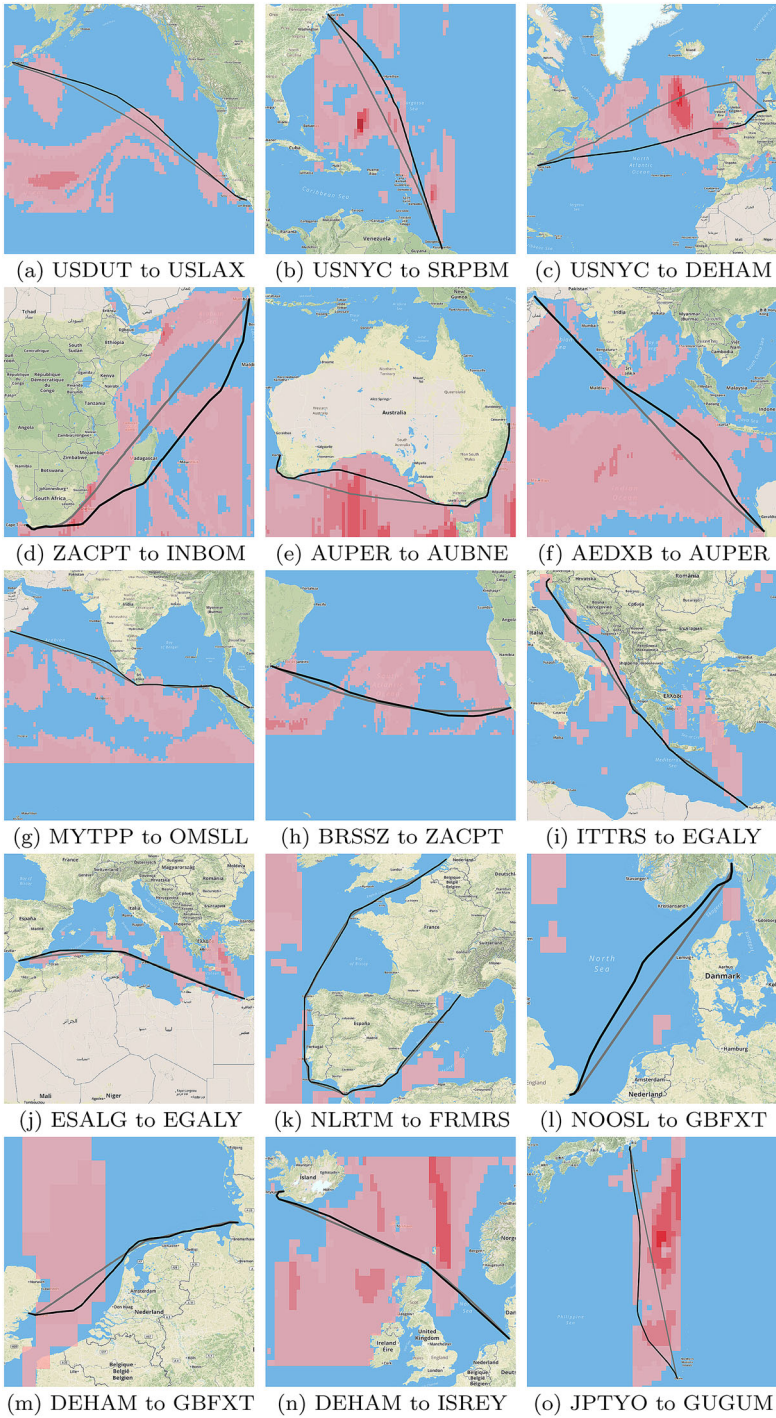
(a) USDUT to USLAX
(b) USNYC to SRPBM
(c) USNYC to DEHAM
(d) ZACPT to INBOM
(e) AUPER to AUBNE
(f) AEDXB to AUPER
(g) MYTPP to OMSLL
(h) BRSSZ to ZACPT
(i) ITTRS to EGALY
(j) ESALG to EGALY
(k) NLRTM to FRMRS
(l) NOOSL to GBFXT
(m) DEHAM to GBFXT
(n) DEHAM to ISREY
(o) JPTYO to GUGUM